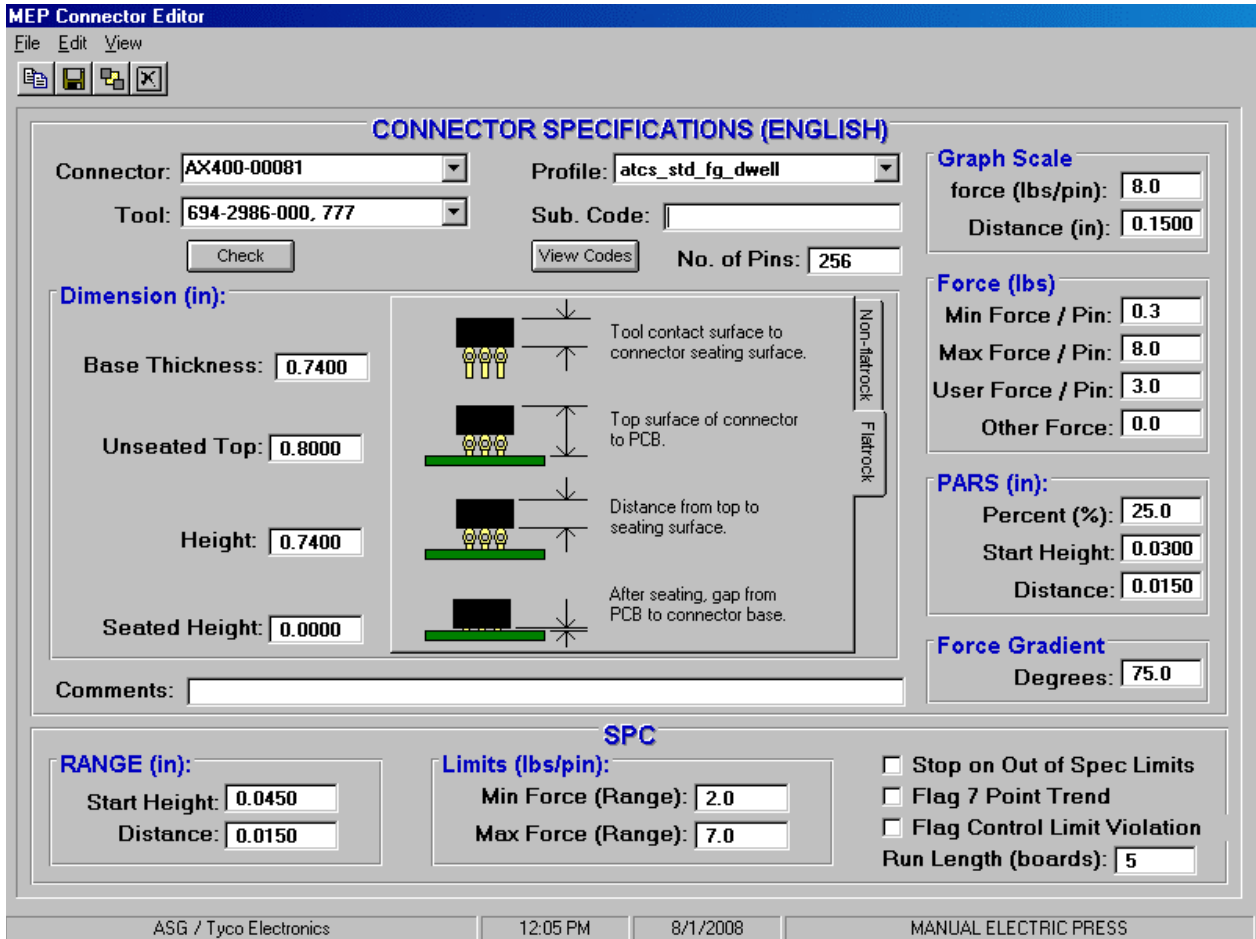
MEP Connector Editor

File Edit View

CONNECTOR SPECIFICATIONS (ENGLISH)

Connector: AX400-00081

Tool: 694-2986-000, 777

Check

Profile: atcs_std_fg_dwell

Sub. Code:

View Codes

No. of Pins: 256

Graph Scale

force (lbs/pin): 8.0

Distance (in): 0.1500

Dimension (in):

Base Thickness: 0.7400

Unseated Top: 0.8000

Height: 0.7400

Seated Height: 0.0000

Tool contact surface to connector seating surface.

Top surface of connector to PCB.

Distance from top to seating surface.

After seating, gap from PCB to connector base.

Non-flatrock

Flatrock

Force (lbs)

Min Force / Pin: 0.3

Max Force / Pin: 8.0

User Force / Pin: 3.0

Other Force: 0.0

PARS (in):

Percent (%): 25.0

Start Height: 0.0300

Distance: 0.0150

Force Gradient

Degrees: 75.0

Comments:

SPC

RANGE (in):

Start Height: 0.0450

Distance: 0.0150

Limits (lbs/pin):

Min Force (Range): 2.0

Max Force (Range): 7.0

Stop on Out of Spec Limits

Flag 7 Point Trend

Flag Control Limit Violation

Run Length (boards): 5

ASG / Tyco Electronics | 12:05 PM | 8/1/2008 | MANUAL ELECTRIC PRESS